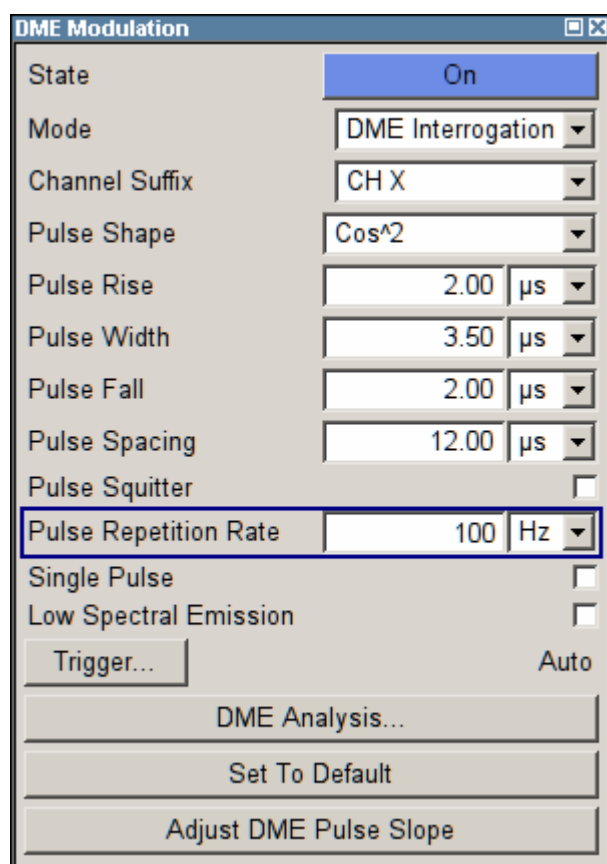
DME Modulation

State On

Mode DME Interrogation

Channel Suffix CH X

Pulse Shape Cos^2

Pulse Rise 2.00 µs

Pulse Width 3.50 µs

Pulse Fall 2.00 µs

Pulse Spacing 12.00 µs

Pulse Squitter

Pulse Repetition Rate 100 Hz

Single Pulse

Low Spectral Emission

Trigger... Auto

DME Analysis...

Set To Default

Adjust DME Pulse Slope